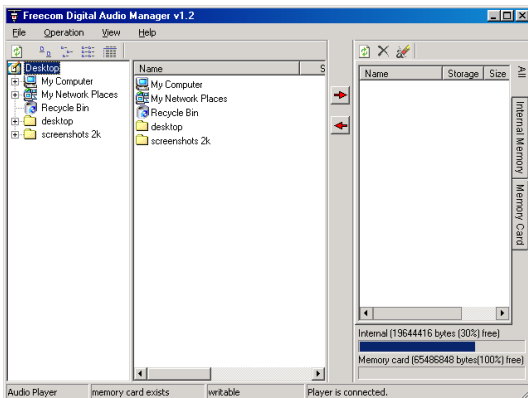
Freecom Digital Audio Manager v1.2

File Operation View Help

Desktop
My Computer
My Network Places
Recycle Bin
desktop
screenshots 2k

Name S
My Computer
My Network Places
Recycle Bin
desktop
screenshots 2k

Name Storage Size

All
Internal Memory
Memory Card

Internal (19644416 bytes (30%) free)
Memory card (65486848 bytes(100%) free)

Audio Player | memory card exists | writable | Player is connected.